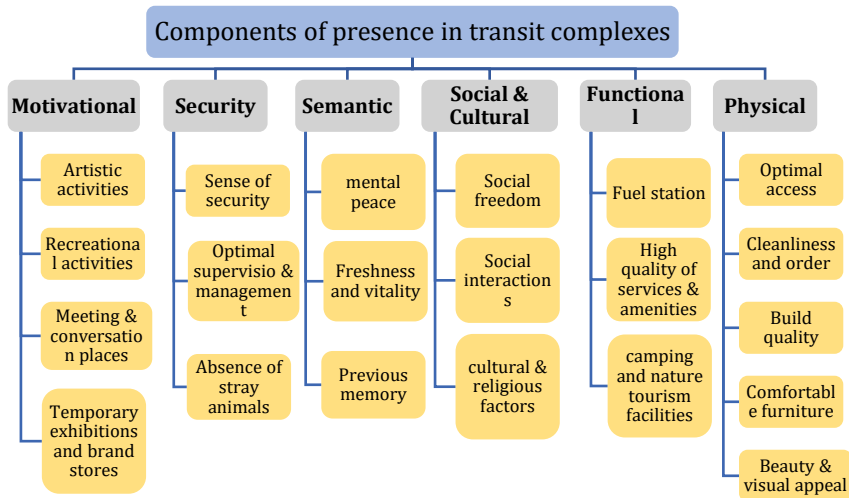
Components of presence in transit complexes

Motivational
Artistic activities
Recreational activities
Meeting & conversation places
Temporary exhibitions and brand stores

Security
Sense of security
Optimal supervisio & management
Absence of stray animals

Semantic
mental peace
Freshness and vitality
Previous memory

Social & Cultural
Social freedom
Social interactions
cultural & religious factors

Functional
Fuel station
High quality of services & amenities
camping and nature tourism facilities

Physical
Optimal access
Cleanliness and order
Build quality
Comfortable furniture
Beauty & visual appeal